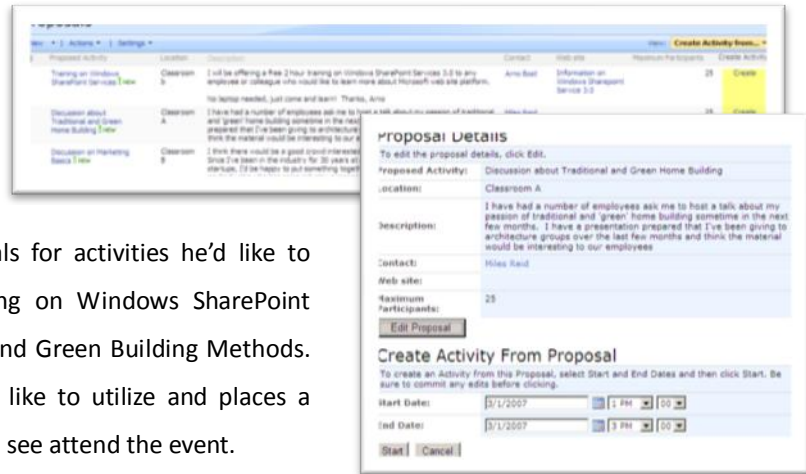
Proposals

New • | Actions • | Settings •

View: Create Activity from...

| Proposed Activity | Location | Description | Contact | Web site | Maximum Participants | Create Activity |
|---|---|---|---|---|---|---|
| Training on Windows SharePoint Services ! NEW | Classroom B | I will be offering a free 2 hour training on Windows SharePoint Services 3.0 to any employee or colleague who would like to learn more about Microsoft web site platform. No laptop needed, just come and learn! Thanks, Arno | Arno Bast | Information on Windows Sharepoint Service 3.0 | 25 | Create |
| Discussion about Traditional and Green Home Building ! NEW | Classroom A | I have had a number of employees ask me to host a talk about my passion of traditional and 'green' home building sometime in the next few months. I have a presentation prepared that I've been giving to architecture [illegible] think the material would be interesting to our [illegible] | Miles Reid | | | Create |
| Discussion on Marketing Basics ! NEW | Classroom | I think there would be a good crowd interested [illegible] Since I've been in the industry for 30 years at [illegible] startups, I'd be happy to put something toget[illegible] | | | | |

Proposal Details

To edit the proposal details, click Edit.

| | |
|---|---|
| Proposed Activity: | Discussion about Traditional and Green Home Building |
| Location: | Classroom A |
| Description: | I have had a number of employees ask me to host a talk about my passion of traditional and 'green' home building sometime in the next few months. I have a presentation prepared that I've been giving to architecture groups over the last few months and think the material would be interesting to our employees |
| Contact: | Miles Reid |
| Web site: | |
| Maximum Participants: | 25 |

Edit Proposal

Create Activity From Proposal

To create an Activity from this Proposal, select Start and End Dates and then click Start. Be sure to commit any edits before clicking.

Start Date: 3/1/2007 1 PM 00
End Date: 3/1/2007 3 PM 00

Start Cancel

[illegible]ls for activities he'd like to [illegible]ng on Windows SharePoint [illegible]nd Green Building Methods. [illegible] like to utilize and places a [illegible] see attend the event.